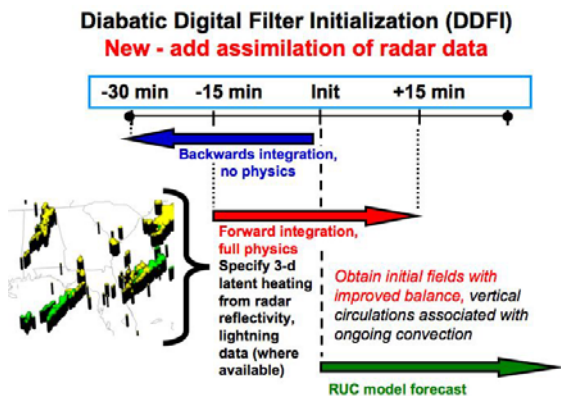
Diabatic Digital Filter Initialization (DDFI)
New - add assimilation of radar data

-30 min -15 min Init +15 min

Backwards integration, no physics

Forward integration, full physics

Specify 3-d latent heating from radar reflectivity, lightning data (where available)

Obtain initial fields with improved balance, vertical circulations associated with ongoing convection

RUC model forecast